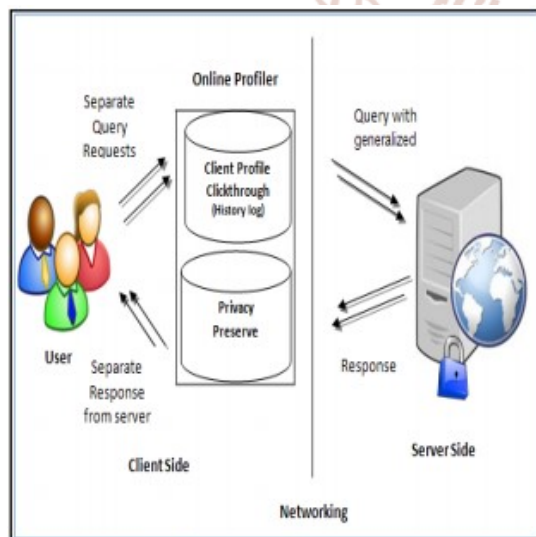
Online Profiler

Separate Query Requests

Client Profile Clickthrough (History log)

Privacy Preserve

User

Separate Response from server

Client Side

Query with generalized

Response

Server Side

Networking